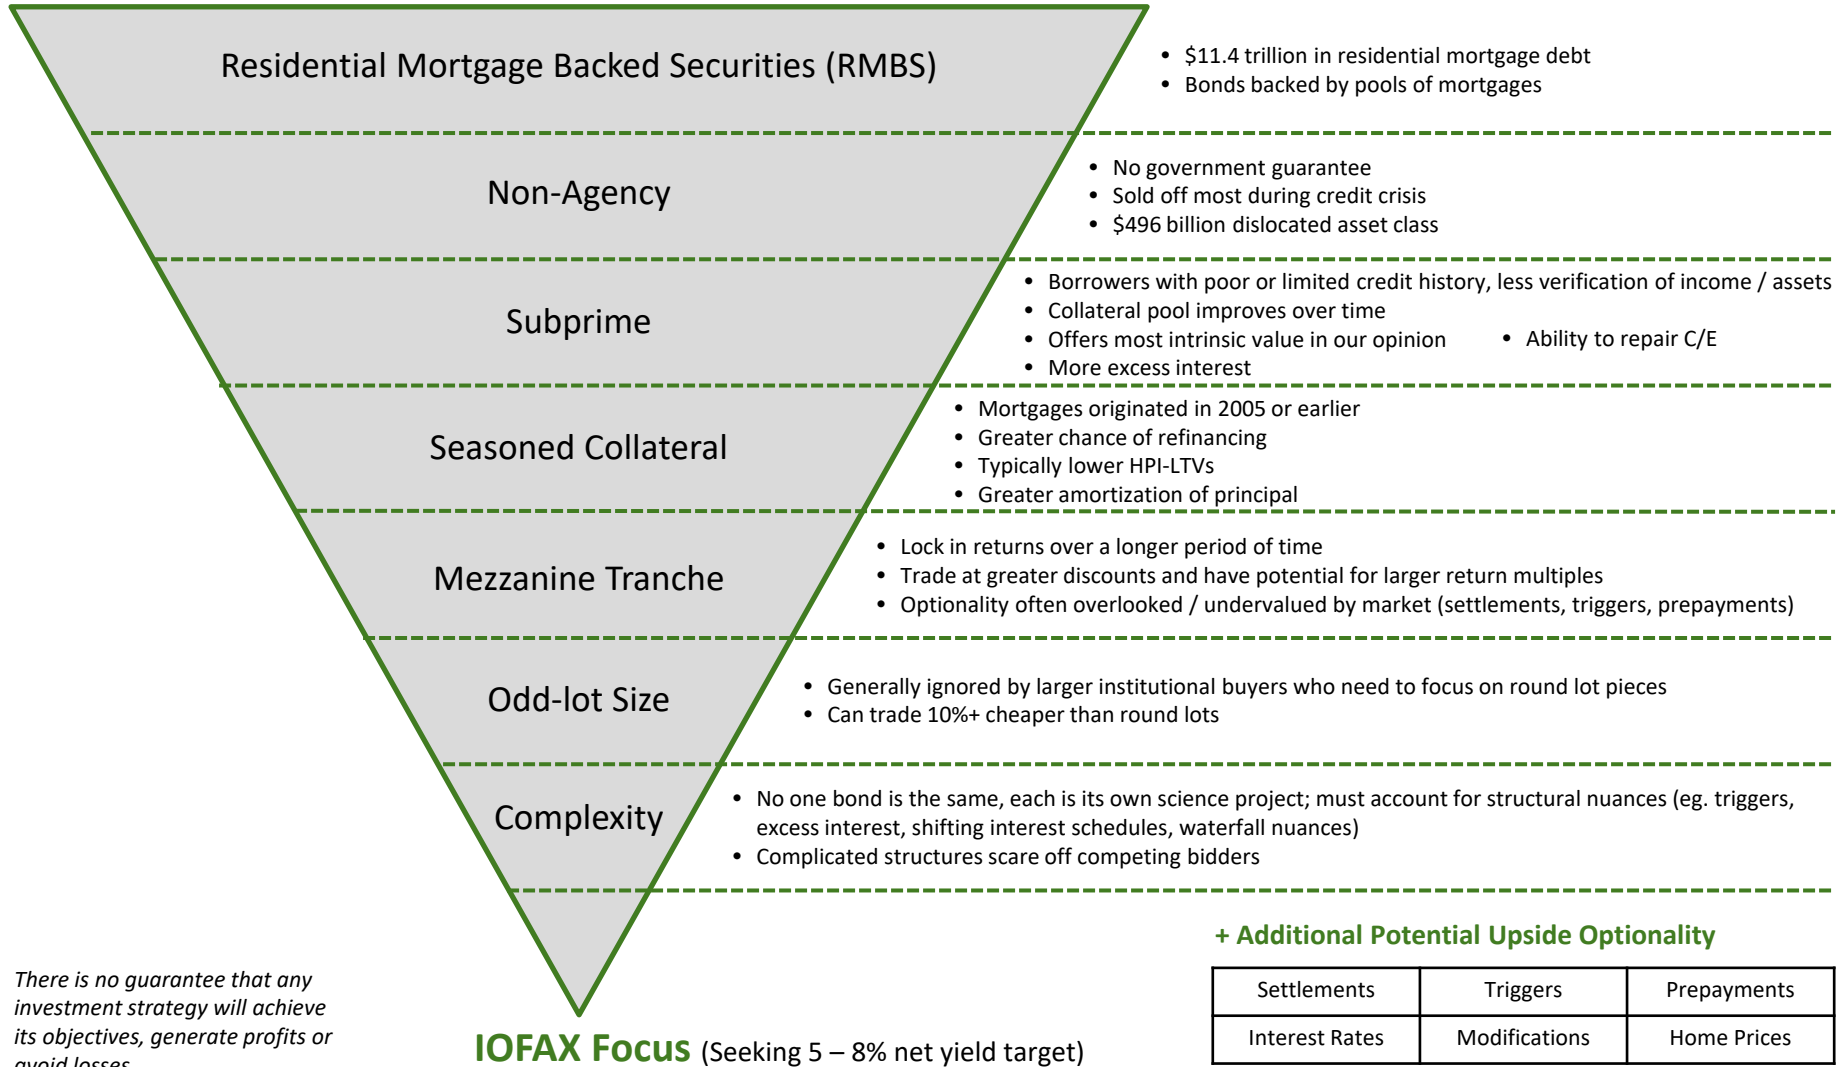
Residential Mortgage Backed Securities (RMBS)

• $11.4 trillion in residential mortgage debt
• Bonds backed by pools of mortgages

Non-Agency

• No government guarantee
• Sold off most during credit crisis
• $496 billion dislocated asset class

Subprime

• Borrowers with poor or limited credit history, less verification of income / assets
• Collateral pool improves over time
• Offers most intrinsic value in our opinion
• Ability to repair C/E
• More excess interest

Seasoned Collateral

• Mortgages originated in 2005 or earlier
• Greater chance of refinancing
• Typically lower HPI-LTVs
• Greater amortization of principal

Mezzanine Tranche

• Lock in returns over a longer period of time
• Trade at greater discounts and have potential for larger return multiples
• Optionality often overlooked / undervalued by market (settlements, triggers, prepayments)

Odd-lot Size

• Generally ignored by larger institutional buyers who need to focus on round lot pieces
• Can trade 10%+ cheaper than round lots

Complexity

• No one bond is the same, each is its own science project; must account for structural nuances (eg. triggers, excess interest, shifting interest schedules, waterfall nuances)
• Complicated structures scare off competing bidders

+ Additional Potential Upside Optionality

| Settlements | Triggers | Prepayments |
|---|---|---|
| Interest Rates | Modifications | Home Prices |

There is no guarantee that any investment strategy will achieve its objectives, generate profits or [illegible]

IOFAX Focus (Seeking 5 – 8% net yield target)